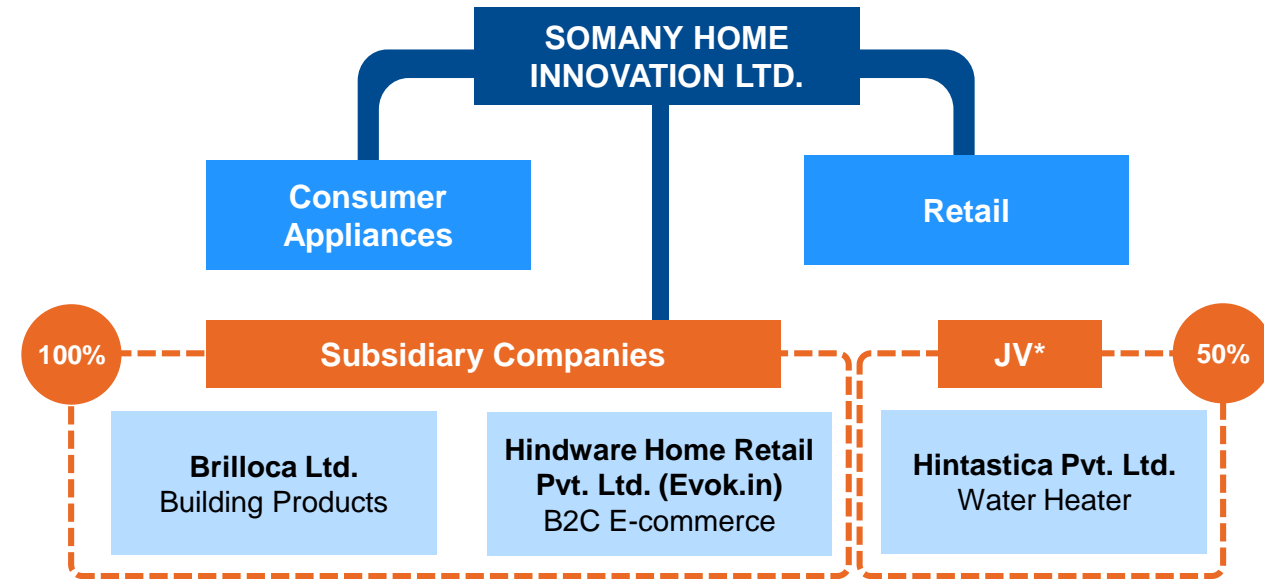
SOMANY HOME INNOVATION LTD.

Consumer Appliances

Retail

100%

Subsidiary Companies

JV*

50%

Brilloca Ltd.
Building Products

Hindware Home Retail Pvt. Ltd. (Evok.in)
B2C E-commerce

Hintastica Pvt. Ltd.
Water Heater